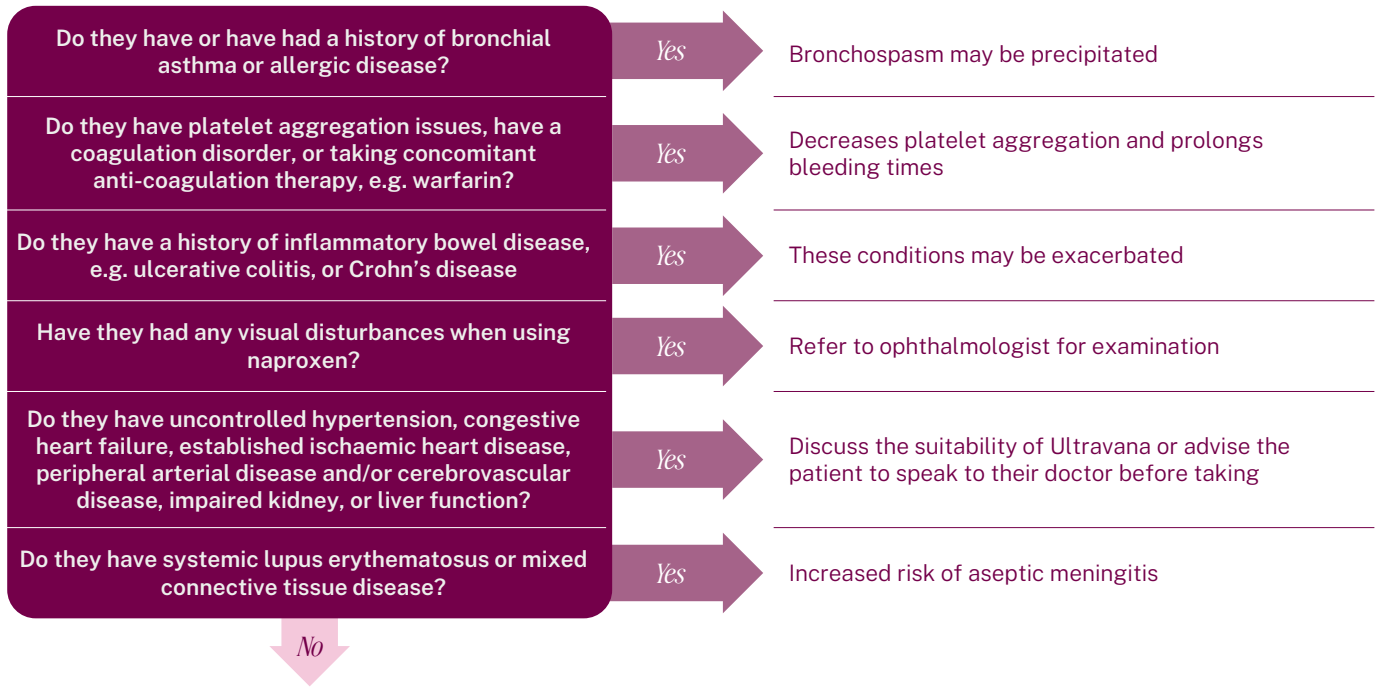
Do they have or have had a history of bronchial asthma or allergic disease?

Yes

Bronchospasm may be precipitated

Do they have platelet aggregation issues, have a coagulation disorder, or taking concomitant anti-coagulation therapy, e.g. warfarin?

Yes

Decreases platelet aggregation and prolongs bleeding times

Do they have a history of inflammatory bowel disease, e.g. ulcerative colitis, or Crohn's disease

Yes

These conditions may be exacerbated

Have they had any visual disturbances when using naproxen?

Yes

Refer to ophthalmologist for examination

Do they have uncontrolled hypertension, congestive heart failure, established ischaemic heart disease, peripheral arterial disease and/or cerebrovascular disease, impaired kidney, or liver function?

Yes

Discuss the suitability of Ultravana or advise the patient to speak to their doctor before taking

Do they have systemic lupus erythematosus or mixed connective tissue disease?

Yes

Increased risk of aseptic meningitis

No